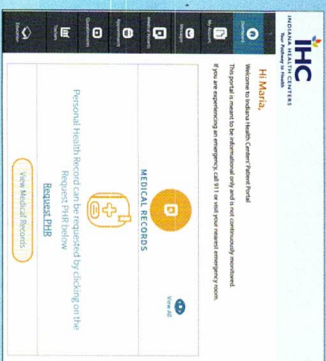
IHC
INDIANA HEALTH CENTERS
Your Pathway to Health

Hi Maria,
Welcome to Indiana Health Centers Patient Portal
This portal is meant to be informational only and is not continuously monitored.
If you are experiencing an emergency, call 911 or visit your nearest emergency room.

Overview
My Records
Messages
Medical Records
Appointments
Questions
Forms
Education

MEDICAL RECORDS
View All
Personal Health Record can be requested by clicking on the Request PHR below
Request PHR
View Medical Records